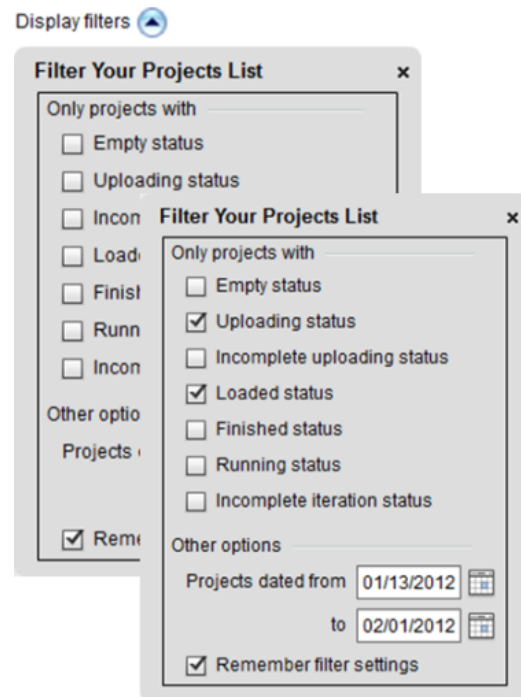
Display filters

Filter Your Projects List ×

Only projects with

Empty status

Uploading status

Incon

Load

Finisl

Runn

Incon

Other optio

Projects

Reme

Filter Your Projects List ×

Only projects with

Empty status

Uploading status

Incomplete uploading status

Loaded status

Finished status

Running status

Incomplete iteration status

Other options

Projects dated from 01/13/2012

to 02/01/2012

Remember filter settings